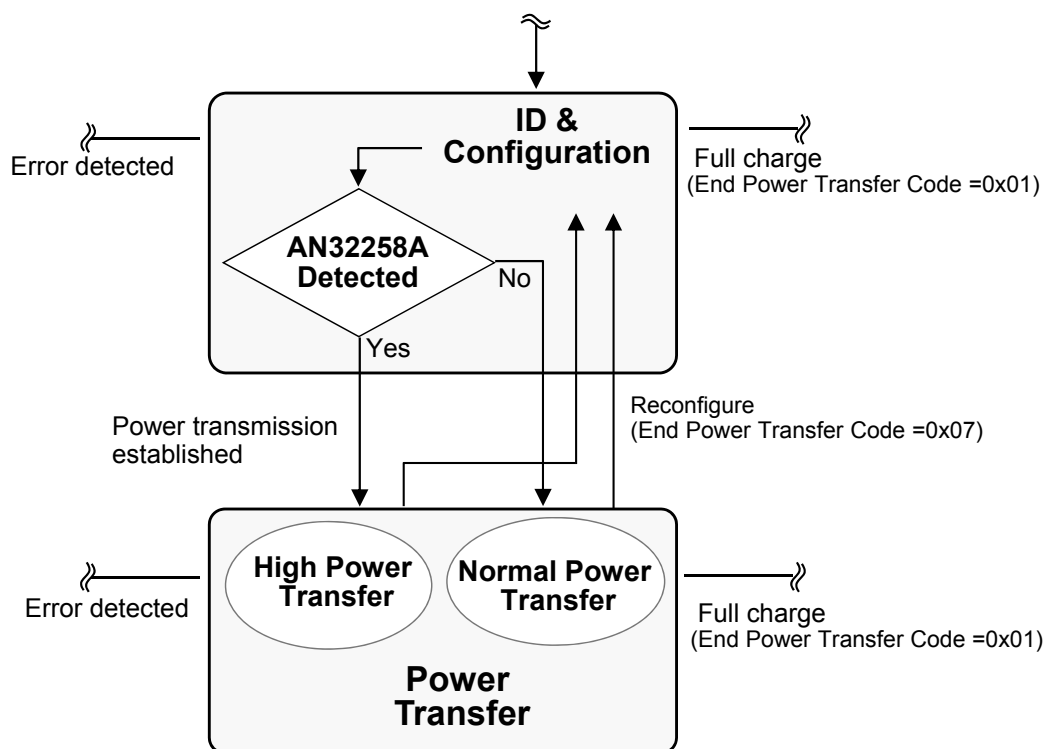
ID & Configuration

Error detected

Full charge
(End Power Transfer Code =0x01)

AN32258A Detected

No

Yes

Reconfigure
(End Power Transfer Code =0x07)

Power transmission established

High Power Transfer

Normal Power Transfer

Error detected

Full charge
(End Power Transfer Code =0x01)

Power Transfer